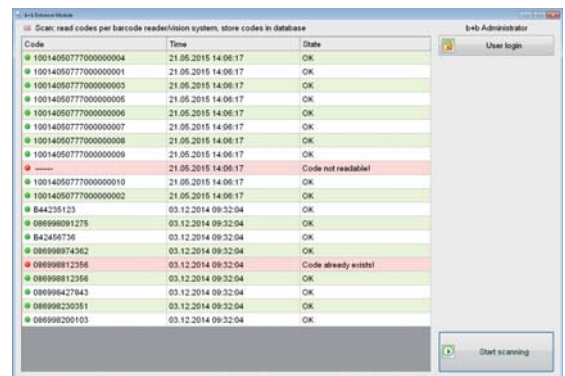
b+b Entrance Module

Scan: read codes per barcode reader/vision system, store codes in database

b+b Administrator

| Code | Time | State |
|---|---|---|
| 1001405077000000004 | 21.05.2015 14:06:17 | OK |
| 1001405077000000001 | 21.05.2015 14:06:17 | OK |
| 1001405077000000003 | 21.05.2015 14:06:17 | OK |
| 1001405077000000005 | 21.05.2015 14:06:17 | OK |
| 1001405077000000006 | 21.05.2015 14:06:17 | OK |
| 1001405077000000007 | 21.05.2015 14:06:17 | OK |
| 1001405077000000008 | 21.05.2015 14:06:17 | OK |
| 1001405077000000009 | 21.05.2015 14:06:17 | OK |
| ------ | 21.05.2015 14:06:17 | Code not readable! |
| 1001405077000000010 | 21.05.2015 14:06:17 | OK |
| 1001405077000000002 | 21.05.2015 14:06:17 | OK |
| B44235123 | 03.12.2014 09:32:04 | OK |
| 086998091275 | 03.12.2014 09:32:04 | OK |
| B42456736 | 03.12.2014 09:32:04 | OK |
| 086998974362 | 03.12.2014 09:32:04 | OK |
| 086998812356 | 03.12.2014 09:32:04 | Code already exists! |
| 086998812356 | 03.12.2014 09:32:04 | OK |
| 086998427843 | 03.12.2014 09:32:04 | OK |
| 086998230351 | 03.12.2014 09:32:04 | OK |
| 086998200103 | 03.12.2014 09:32:04 | OK |

User login

Start scanning